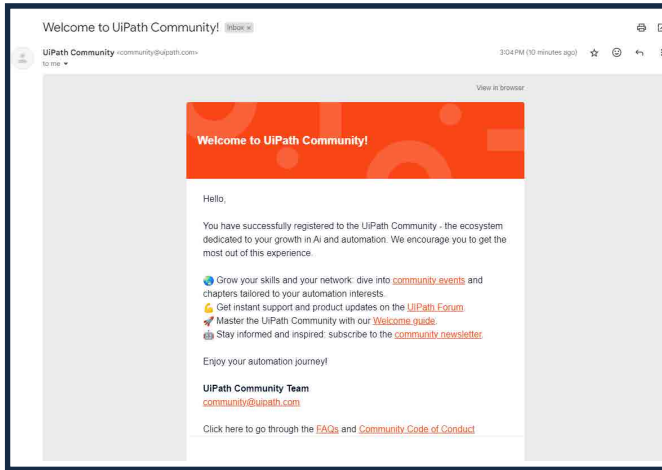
Welcome to UiPath Community! Inbox ×

UiPath Community <community@uipath.com>
to me ▾

3:04 PM (10 minutes ago)

View in browser

Welcome to UiPath Community!

Hello,

You have successfully registered to the UiPath Community - the ecosystem dedicated to your growth in Ai and automation. We encourage you to get the most out of this experience.

🌏 Grow your skills and your network: dive into community events and chapters tailored to your automation interests.
💪 Get instant support and product updates on the UiPath Forum.
🚀 Master the UiPath Community with our Welcome guide.
🤖 Stay informed and inspired: subscribe to the community newsletter.

Enjoy your automation journey!

UiPath Community Team
community@uipath.com

Click here to go through the FAQs and Community Code of Conduct